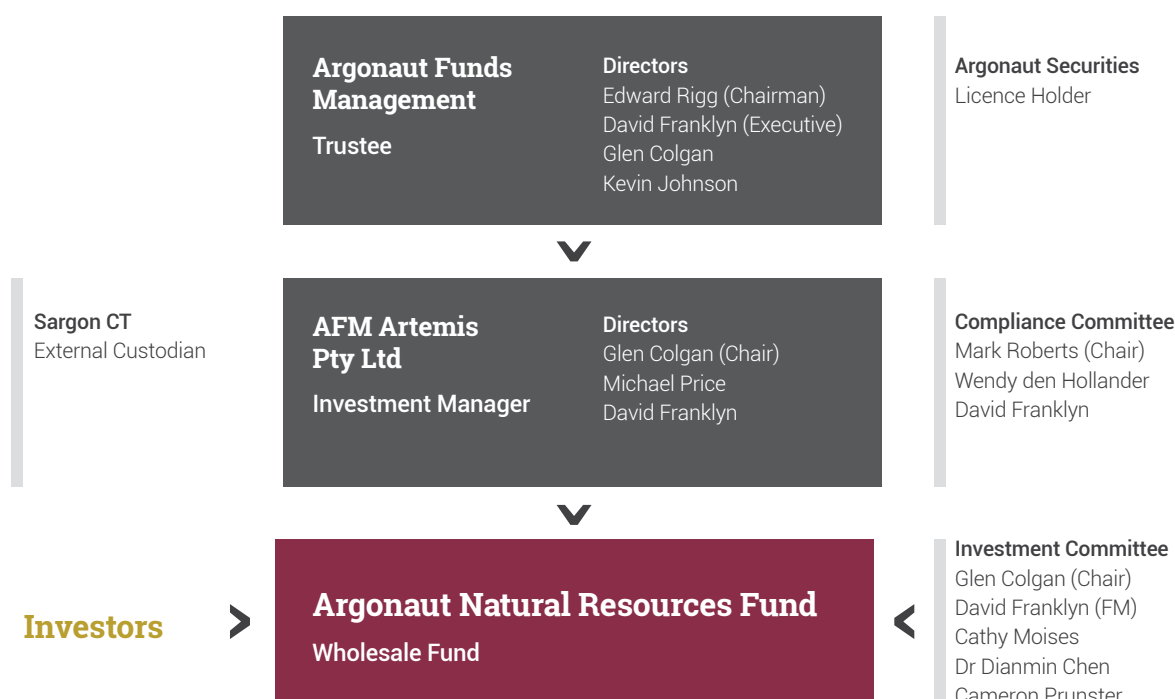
Argonaut Funds Management

Trustee

Directors
Edward Rigg (Chairman)
David Franklyn (Executive)
Glen Colgan
Kevin Johnson

Argonaut Securities
Licence Holder

Sargon CT
External Custodian

AFM Artemis Pty Ltd

Investment Manager

Directors
Glen Colgan (Chair)
Michael Price
David Franklyn

Compliance Committee
Mark Roberts (Chair)
Wendy den Hollander
David Franklyn

Investors

Argonaut Natural Resources Fund

Wholesale Fund

Investment Committee
Glen Colgan (Chair)
David Franklyn (FM)
Cathy Moises
Dr Dianmin Chen
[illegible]